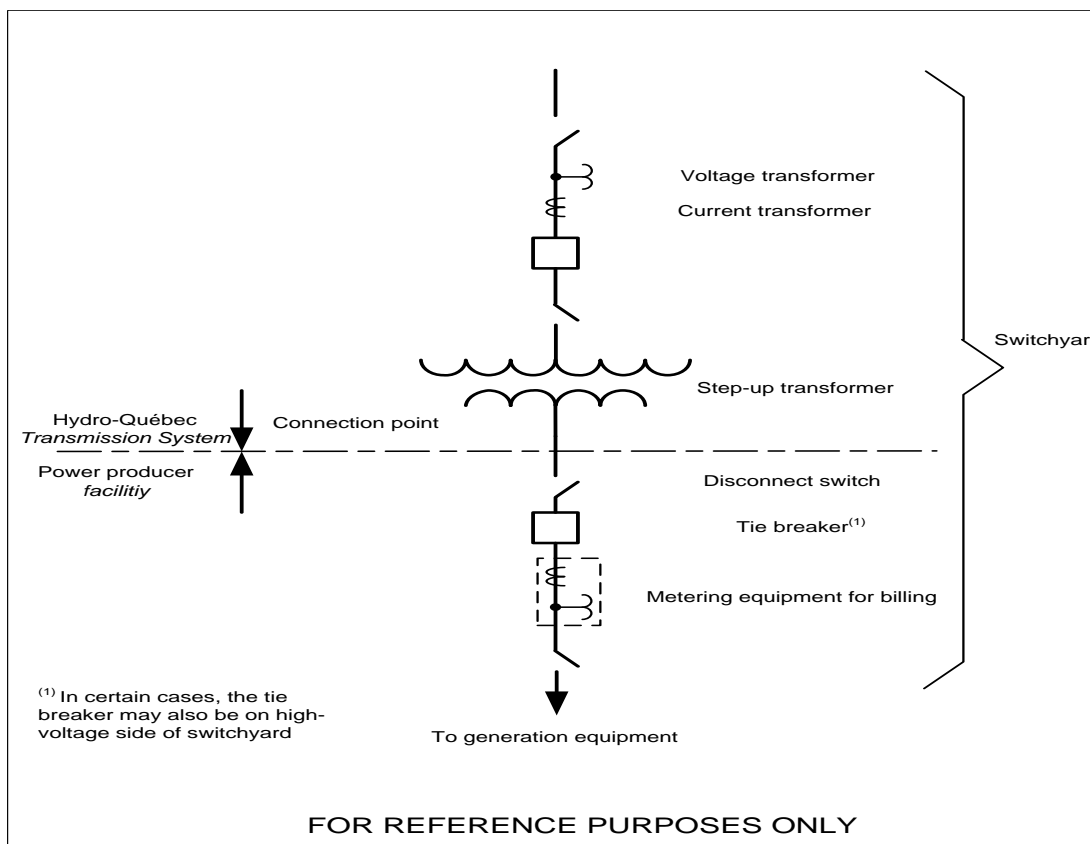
Voltage transformer

Current transformer

Switchyar

Step-up transformer

Hydro-Québec *Transmission System*

Connection point

Power producer *facilitiy*

Disconnect switch

Tie breaker$^{(1)}$

Metering equipment for billing

$^{(1)}$ In certain cases, the tie breaker may also be on high-voltage side of switchyard

To generation equipment

FOR REFERENCE PURPOSES ONLY